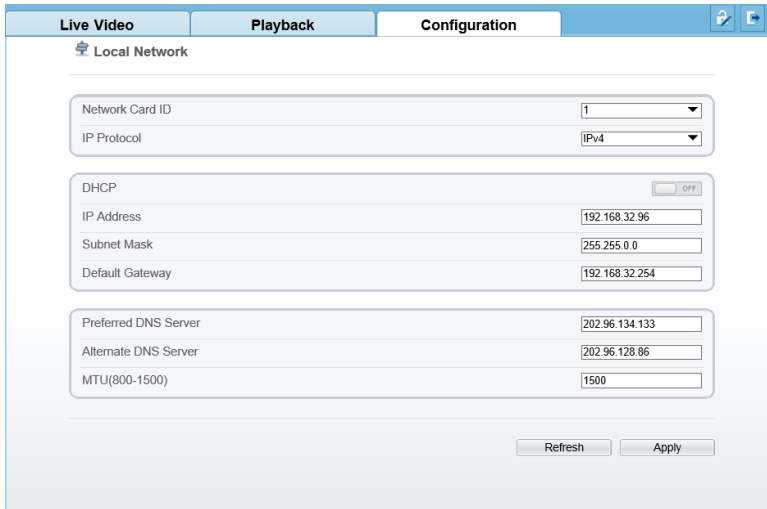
Live Video
Playback
Configuration

Local Network

Network Card ID
1
IP Protocol
IPv4

DHCP
OFF
IP Address
192.168.32.96
Subnet Mask
255.255.0.0
Default Gateway
192.168.32.254

Preferred DNS Server
202.96.134.133
Alternate DNS Server
202.96.128.86
MTU(800-1500)
1500

Refresh
Apply